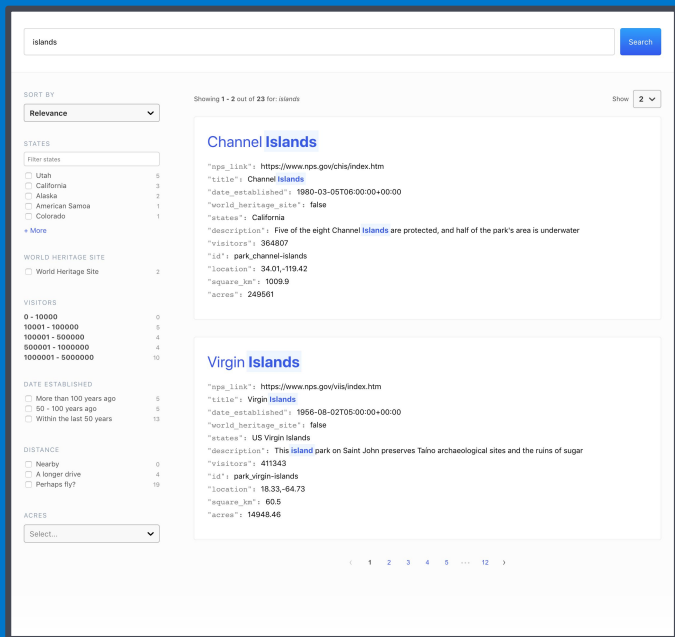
islands

Search

SORT BY
Relevance

STATES
Filter states
Utah 5
California 3
Alaska 2
American Samoa 1
Colorado 1
+ More

WORLD HERITAGE SITE
World Heritage Site 2

VISITORS
0 - 10000 0
10001 - 100000 5
100001 - 500000 4
500001 - 1000000 4
1000001 - 5000000 10

DATE ESTABLISHED
More than 100 years ago 5
50 - 100 years ago 5
Within the last 50 years 13

DISTANCE
Nearby 0
A longer drive 4
Perhaps fly? 19

ACRES
Select...

Showing 1 - 2 out of 23 for: islands

Show 2

Channel Islands

"nps_link": https://www.nps.gov/chis/index.htm
"title": Channel Islands
"date_established": 1980-03-05T06:00:00+00:00
"world_heritage_site": false
"states": California
"description": Five of the eight Channel Islands are protected, and half of the park's area is underwater
"visitors": 364807
"id": park_channel-islands
"location": 34.01,-119.42
"square_km": 1009.9
"acres": 249561

Virgin Islands

"nps_link": https://www.nps.gov/viis/index.htm
"title": Virgin Islands
"date_established": 1956-08-02T05:00:00+00:00
"world_heritage_site": false
"states": US Virgin Islands
"description": This island park on Saint John preserves Taíno archaeological sites and the ruins of sugar
"visitors": 411343
"id": park_virgin-islands
"location": 18.33,-64.73
"square_km": 60.5
"acres": 14948.46

‹ 1 2 3 4 5 ··· 12 ›